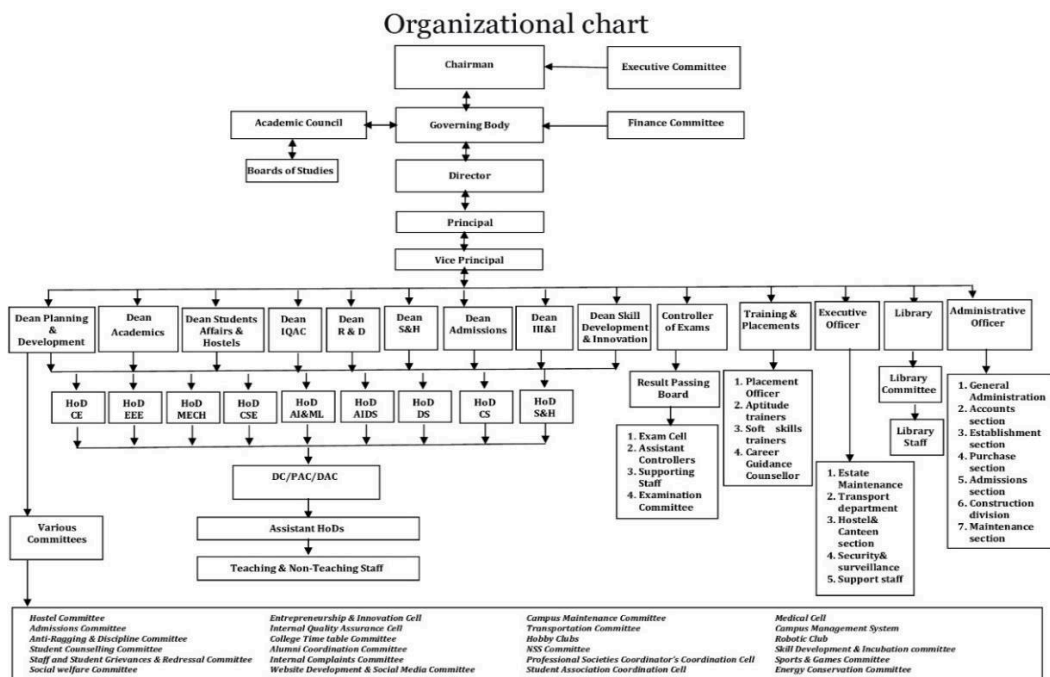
Organizational chart

Chairman

Executive Committee

Academic Council

Governing Body

Finance Committee

Boards of Studies

Director

Principal

Vice Principal

Dean Planning & Development

Dean Academics

Dean Students Affairs & Hostels

Dean IQAC

Dean R & D

Dean S&H

Dean Admissions

Dean III&I

Dean Skill Development & Innovation

Controller of Exams

Training & Placements

Executive Officer

Library

Administrative Officer

HoD CE

HoD EEE

HoD MECH

HoD CSE

HoD AI&ML

HoD AIDS

HoD DS

HoD CS

HoD S&H

Result Passing Board

1. Exam Cell
2. Assistant Controllers
3. Supporting Staff
4. Examination Committee

1. Placement Officer
2. Aptitude trainers
3. Soft skills trainers
4. Career Guidance Counsellor

Library Committee

Library Staff

1. General Administration
2. Accounts section
3. Establishment section
4. Purchase section
5. Admissions section
6. Construction division
7. Maintenance section

DC/PAC/DAC

Various Committees

Assistant HoDs

Teaching & Non-Teaching Staff

1. Estate Maintenance
2. Transport department
3. Hostel& Canteen section
4. Security& surveillance
5. Support staff

Hostel Committee
Admissions Committee
Anti-Ragging & Discipline Committee
Student Counselling Committee
Staff and Student Grievances & Redressal Committee
Social welfare Committee

Entrepreneurship & Innovation Cell
Internal Quality Assurance Cell
College Time table Committee
Alumni Coordination Committee
Internal Complaints Committee
Website Development & Social Media Committee

Campus Maintenance Committee
Transportation Committee
Hobby Clubs
NSS Committee
Professional Societies Coordinator's Coordination Cell
Student Association Coordination Cell

Medical Cell
Campus Management System
Robotic Club
Skill Development & Incubation committee
Sports & Games Committee
Energy Conservation Committee